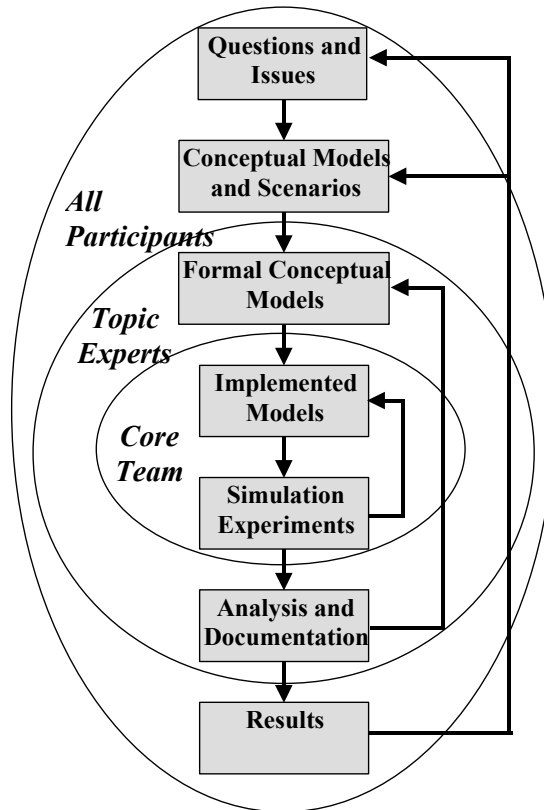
Questions and Issues

Conceptual Models and Scenarios

All Participants

Formal Conceptual Models

Topic Experts

Implemented Models

Core Team

Simulation Experiments

Analysis and Documentation

Results